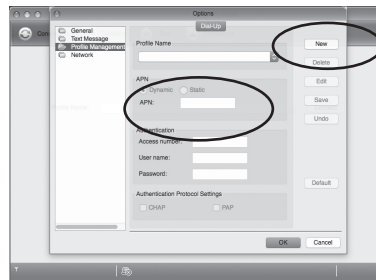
Options

Dial-Up

General
Text Message
Profile Management
Network

Profile Name

New

Delete

APN

Dynamic Static

APN:

Edit

Save

Undo

Authentication

Access number:

User name:

Password:

Default

Authentication Protocol Settings

CHAP

PAP

OK

Cancel